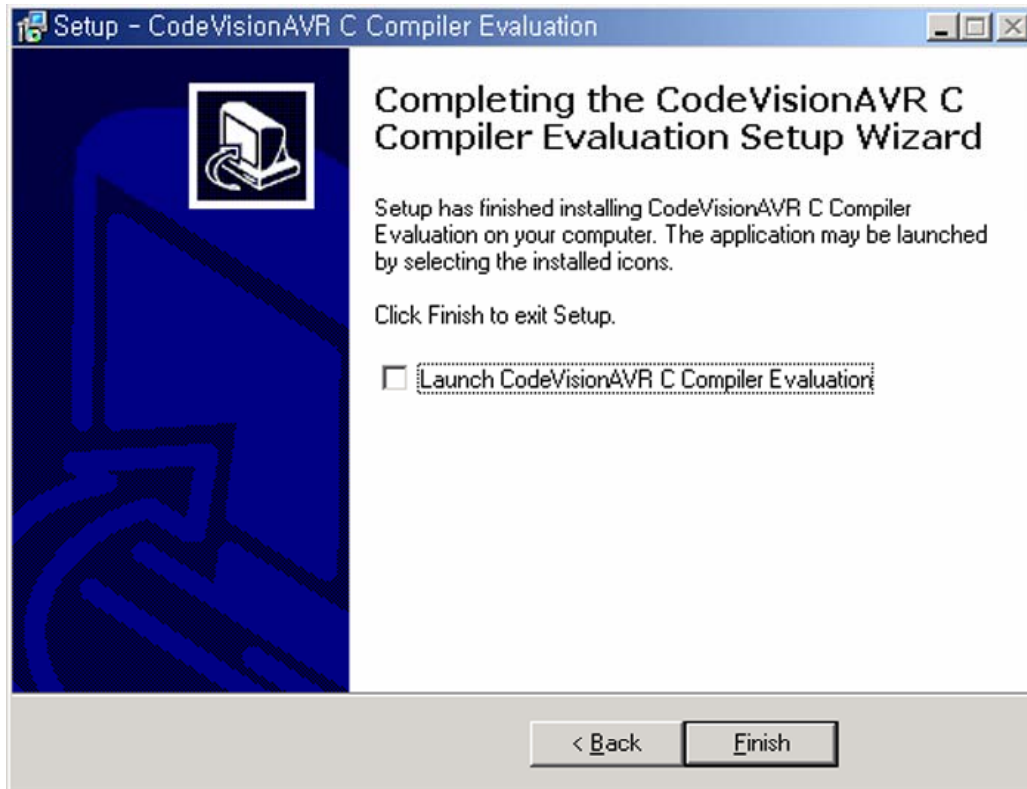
Setup - CodeVisionAVR C Compiler Evaluation

Completing the CodeVisionAVR C Compiler Evaluation Setup Wizard

Setup has finished installing CodeVisionAVR C Compiler Evaluation on your computer. The application may be launched by selecting the installed icons.

Click Finish to exit Setup.

Launch CodeVisionAVR C Compiler Evaluation

< Back

Finish